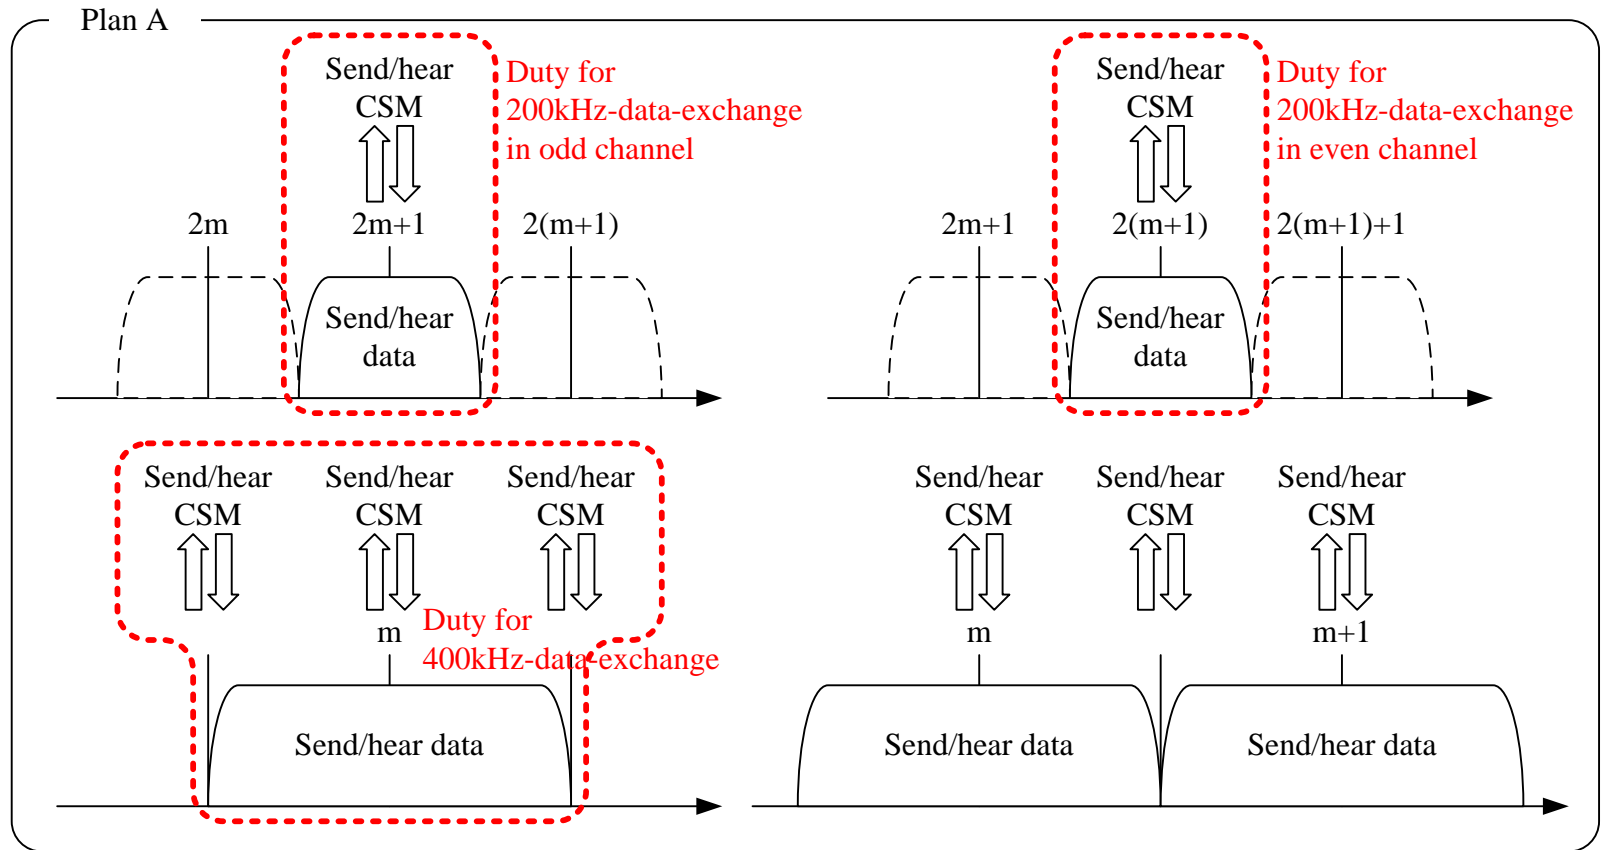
Plan A

Send/hear CSM

Duty for 200kHz-data-exchange in odd channel

2m

2m+1

2(m+1)

Send/hear data

Send/hear CSM

Duty for 200kHz-data-exchange in even channel

2m+1

2(m+1)

2(m+1)+1

Send/hear data

Send/hear CSM

Send/hear CSM

Send/hear CSM

m

Duty for 400kHz-data-exchange

Send/hear data

Send/hear CSM

Send/hear CSM

Send/hear CSM

m

m+1

Send/hear data

Send/hear data